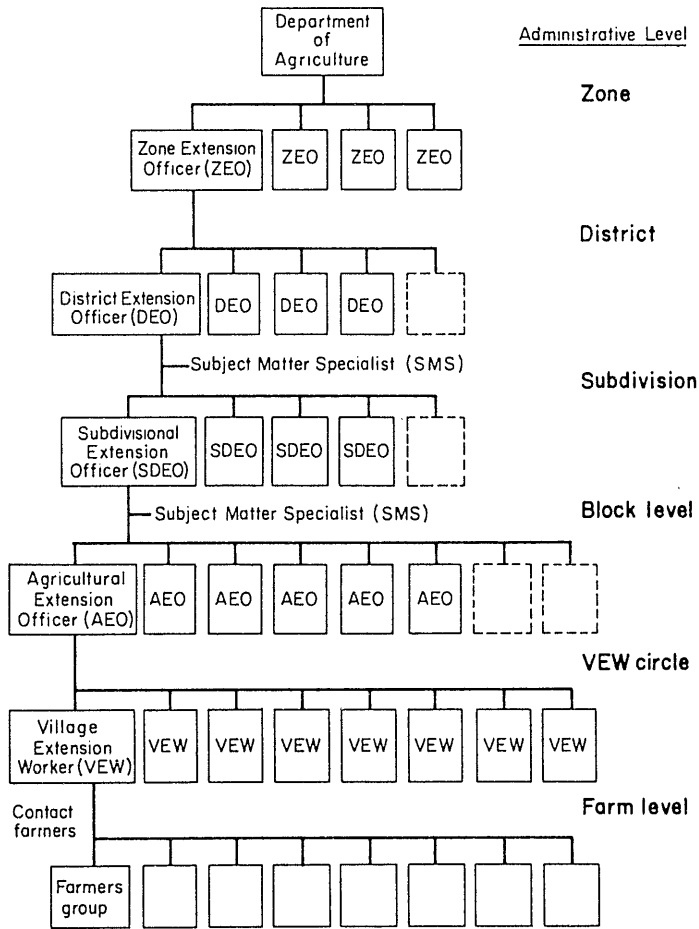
Department of Agriculture

Administrative Level

Zone

Zone Extension Officer (ZEO)

ZEO

ZEO

ZEO

District

District Extension Officer (DEO)

DEO

DEO

DEO

Subject Matter Specialist (SMS)

Subdivision

Subdivisional Extension Officer (SDEO)

SDEO

SDEO

SDEO

Subject Matter Specialist (SMS)

Block level

Agricultural Extension Officer (AEO)

AEO

AEO

AEO

AEO

AEO

VEW circle

Village Extension Worker (VEW)

VEW

VEW

VEW

VEW

VEW

VEW

VEW

Contact farmers

Farm level

Farmers group